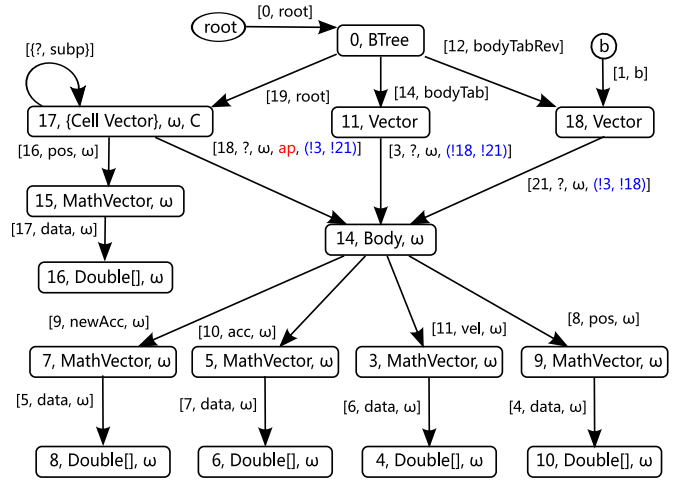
root

[0, root]

0, BTree

b

[{?, subp}]

[19, root]

[14, bodyTab]

[12, bodyTabRev]

[1, b]

17, {Cell Vector}, ω, C

11, Vector

18, Vector

[16, pos, ω]

[18, ?, ω, ap, (!3, !21)]

[3, ?, ω, (!18, !21)]

[21, ?, ω, (!3, !18)]

15, MathVector, ω

[17, data, ω]

14, Body, ω

16, Double[], ω

[9, newAcc, ω]

[10, acc, ω]

[11, vel, ω]

[8, pos, ω]

7, MathVector, ω

5, MathVector, ω

3, MathVector, ω

9, MathVector, ω

[5, data, ω]

[7, data, ω]

[6, data, ω]

[4, data, ω]

8, Double[], ω

6, Double[], ω

4, Double[], ω

10, Double[], ω